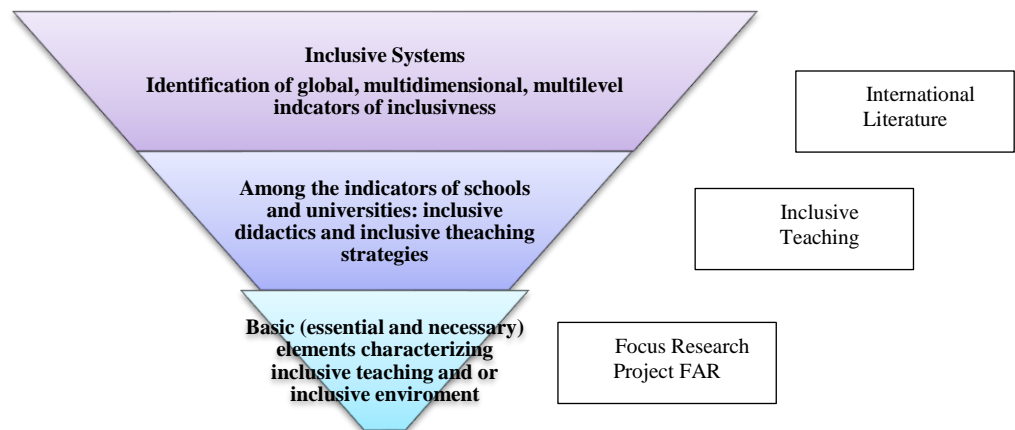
Inclusive Systems
Identification of global, multidimensional, multilevel indcators of inclusivness

International Literature

Among the indicators of schools and universities: inclusive didactics and inclusive theaching strategies

Inclusive Teaching

Basic (essential and necessary) elements characterizing inclusive teaching and or inclusive enviroment

Focus Research Project FAR